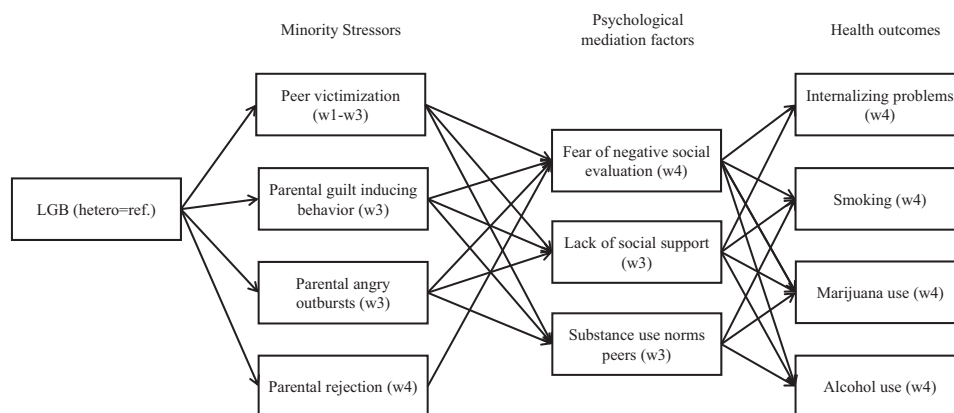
Minority Stressors

Psychological mediation factors

Health outcomes

LGB (hetero=ref.)

Peer victimization (w1-w3)

Parental guilt inducing behavior (w3)

Parental angry outbursts (w3)

Parental rejection (w4)

Fear of negative social evaluation (w4)

Lack of social support (w3)

Substance use norms peers (w3)

Internalizing problems (w4)

Smoking (w4)

Marijuana use (w4)

Alcohol use (w4)